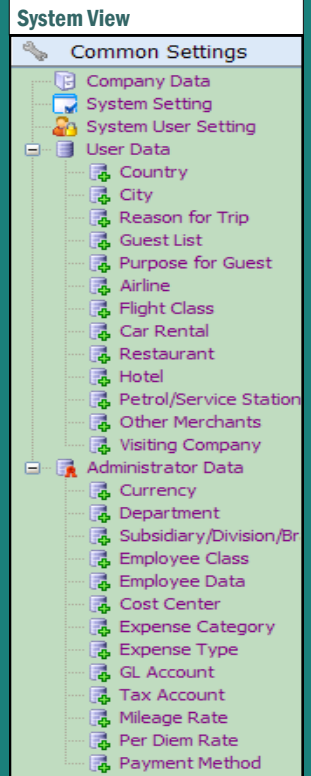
System View

Common Settings

Company Data
System Setting
System User Setting
User Data
Country
City
Reason for Trip
Guest List
Purpose for Guest
Airline
Flight Class
Car Rental
Restaurant
Hotel
Petrol/Service Station
Other Merchants
Visiting Company
Administrator Data
Currency
Department
Subsidiary/Division/Br
Employee Class
Employee Data
Cost Center
Expense Category
Expense Type
GL Account
Tax Account
Mileage Rate
Per Diem Rate
Payment Method